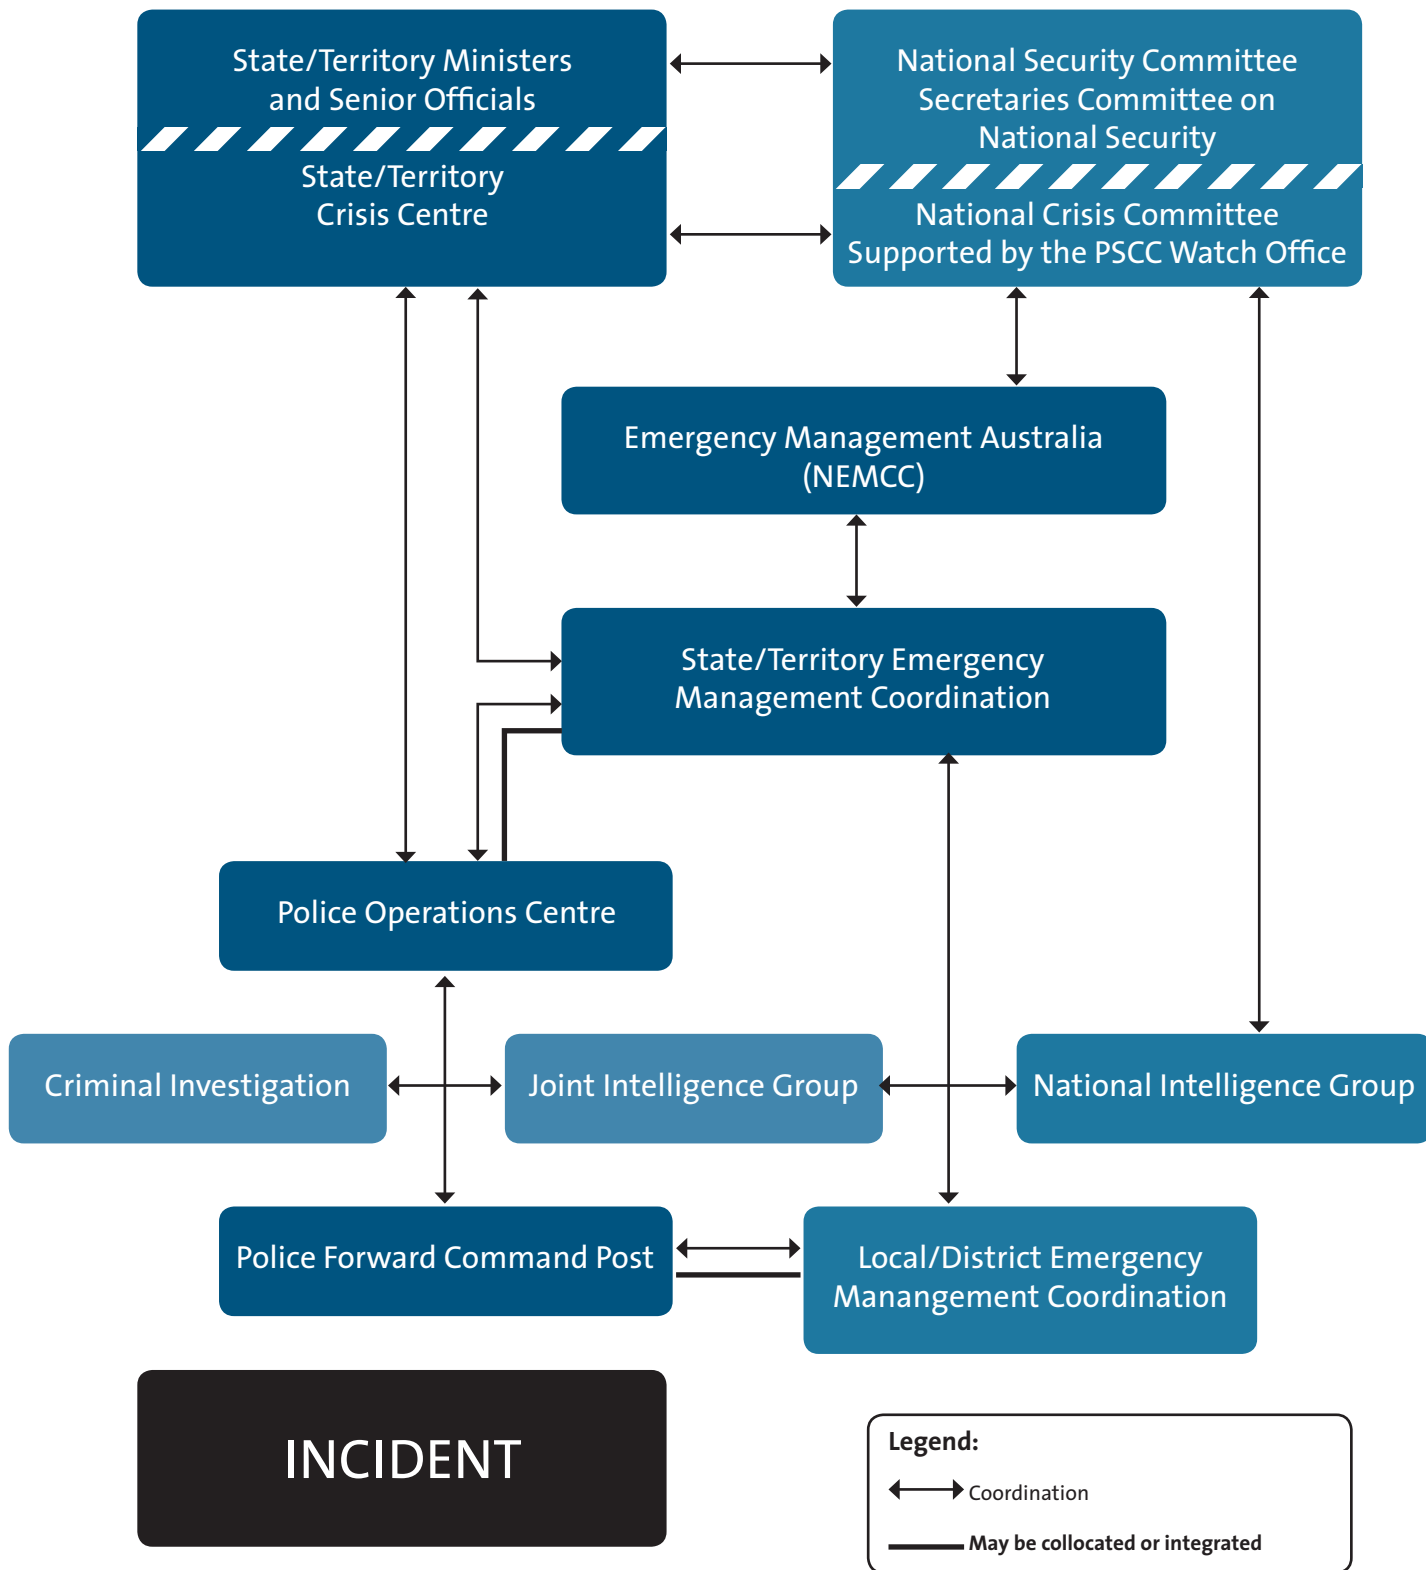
State/Territory Ministers and Senior Officials

State/Territory Crisis Centre

National Security Committee Secretaries Committee on National Security

National Crisis Committee Supported by the PSCC Watch Office

Emergency Management Australia (NEMCC)

State/Territory Emergency Management Coordination

Police Operations Centre

Criminal Investigation

Joint Intelligence Group

National Intelligence Group

Police Forward Command Post

Local/District Emergency Manangement Coordination

INCIDENT

Legend:
Coordination
May be collocated or integrated